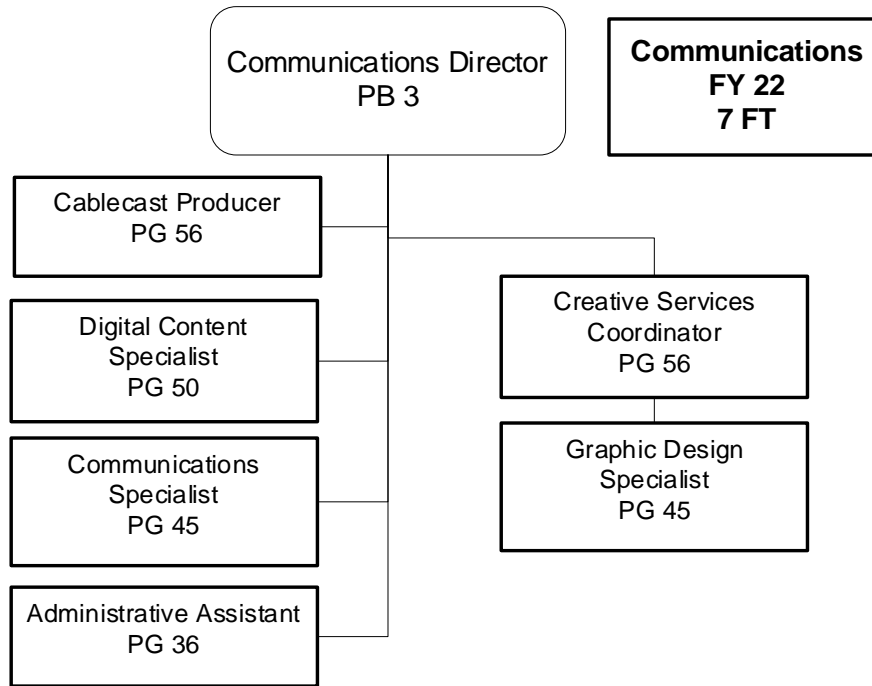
Communications Director
PB 3

Communications
FY 22
7 FT

Cablecast Producer
PG 56

Digital Content Specialist
PG 50

Communications Specialist
PG 45

Administrative Assistant
PG 36

Creative Services Coordinator
PG 56

Graphic Design Specialist
PG 45